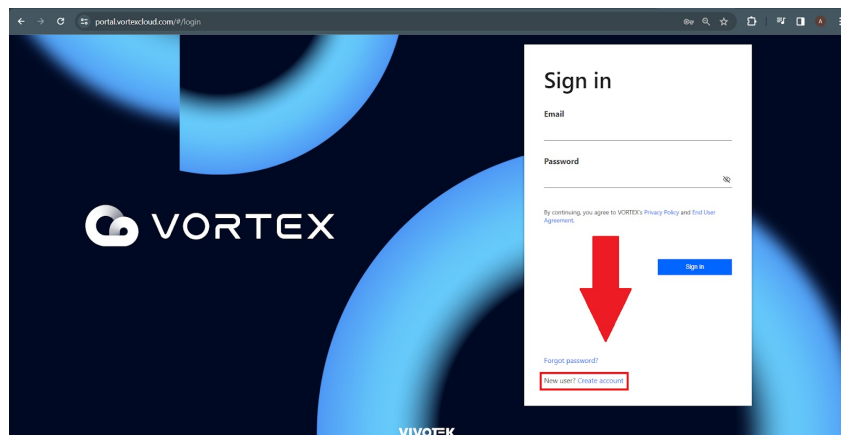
portal.vortexcloud.com/#/login

VORTEX

Sign in

Email

Password

By continuing, you agree to VORTEX's Privacy Policy and End User Agreement.

Sign in

Forgot password?

New user? Create account

VIVOTEK